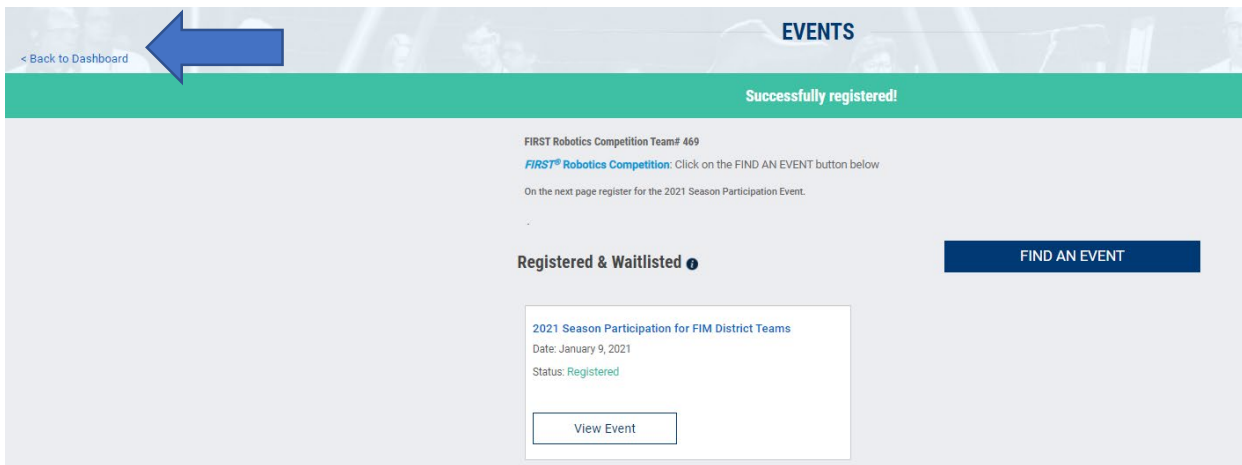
< Back to Dashboard

EVENTS

Successfully registered!

FIRST Robotics Competition Team# 469

$FIRST^{®}$ Robotics Competition: Click on the FIND AN EVENT button below

On the next page register for the 2021 Season Participation Event.

Registered & Waitlisted

FIND AN EVENT

2021 Season Participation for FIM District Teams

Date: January 9, 2021

Status: Registered

View Event